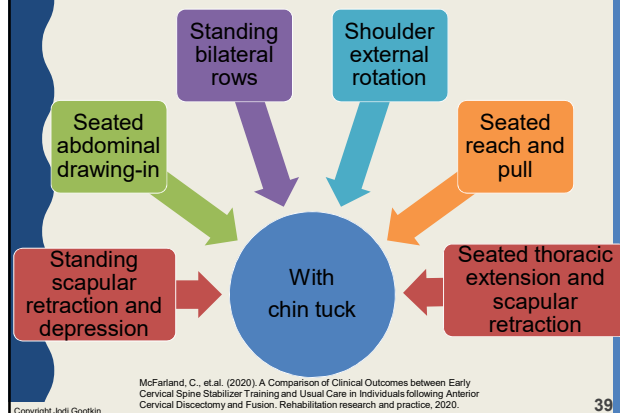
Standing bilateral rows

Shoulder external rotation

Seated abdominal drawing-in

Seated reach and pull

Standing scapular retraction and depression

With chin tuck

Seated thoracic extension and scapular retraction

McFarland, C., et.al. (2020). A Comparison of Clinical Outcomes between Early Cervical Spine Stabilizer Training and Usual Care in Individuals following Anterior Cervical Discectomy and Fusion. Rehabilitation research and practice, 2020.

Copyright Jodi Gootkin

39